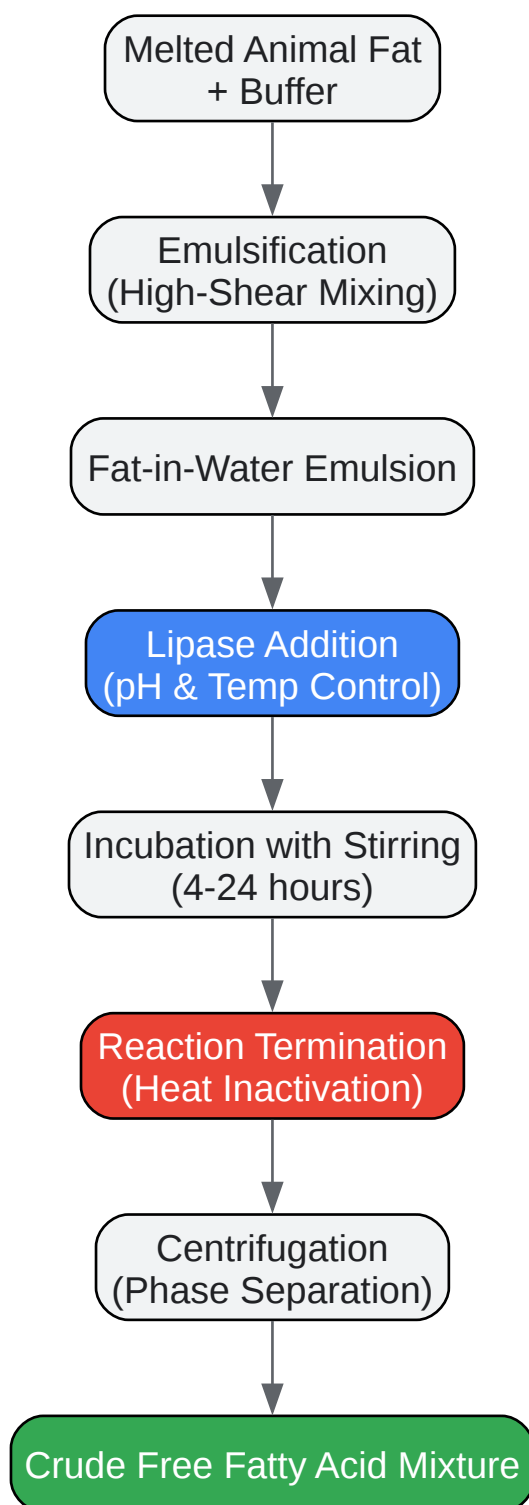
Melted Animal Fat + Buffer

Emulsification (High-Shear Mixing)

Fat-in-Water Emulsion

Lipase Addition (pH & Temp Control)

Incubation with Stirring (4-24 hours)

Reaction Termination (Heat Inactivation)

Centrifugation (Phase Separation)

Crude Free Fatty Acid Mixture